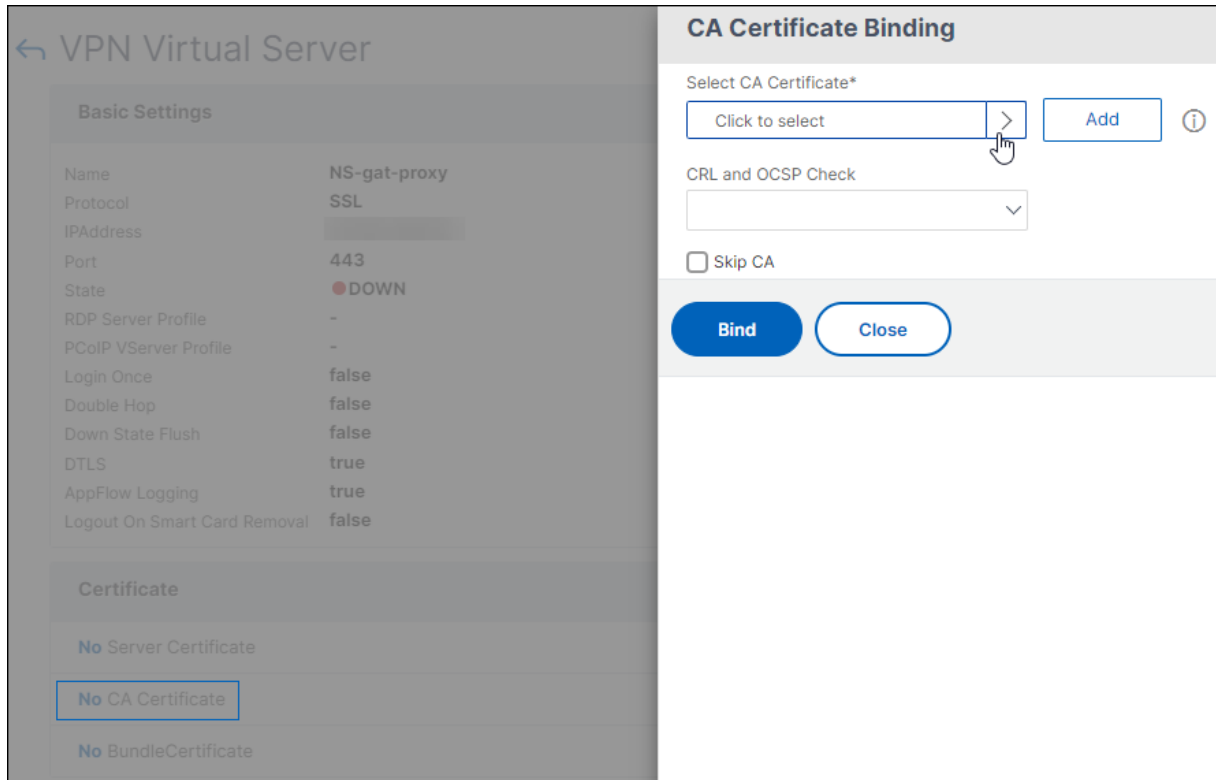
VPN Virtual Server

Basic Settings

| Name | NS-gat-proxy |
|---|---|
| Protocol | SSL |
| IPAddress | |
| Port | 443 |
| State | DOWN |
| RDP Server Profile | - |
| PCoIP VServer Profile | - |
| Login Once | false |
| Double Hop | false |
| Down State Flush | false |
| DTLS | true |
| AppFlow Logging | true |
| Logout On Smart Card Removal | false |

Certificate

No Server Certificate

No CA Certificate

No BundleCertificate

CA Certificate Binding

Select CA Certificate*

Click to select

Add

CRL and OCSP Check

Skip CA

Bind

Close